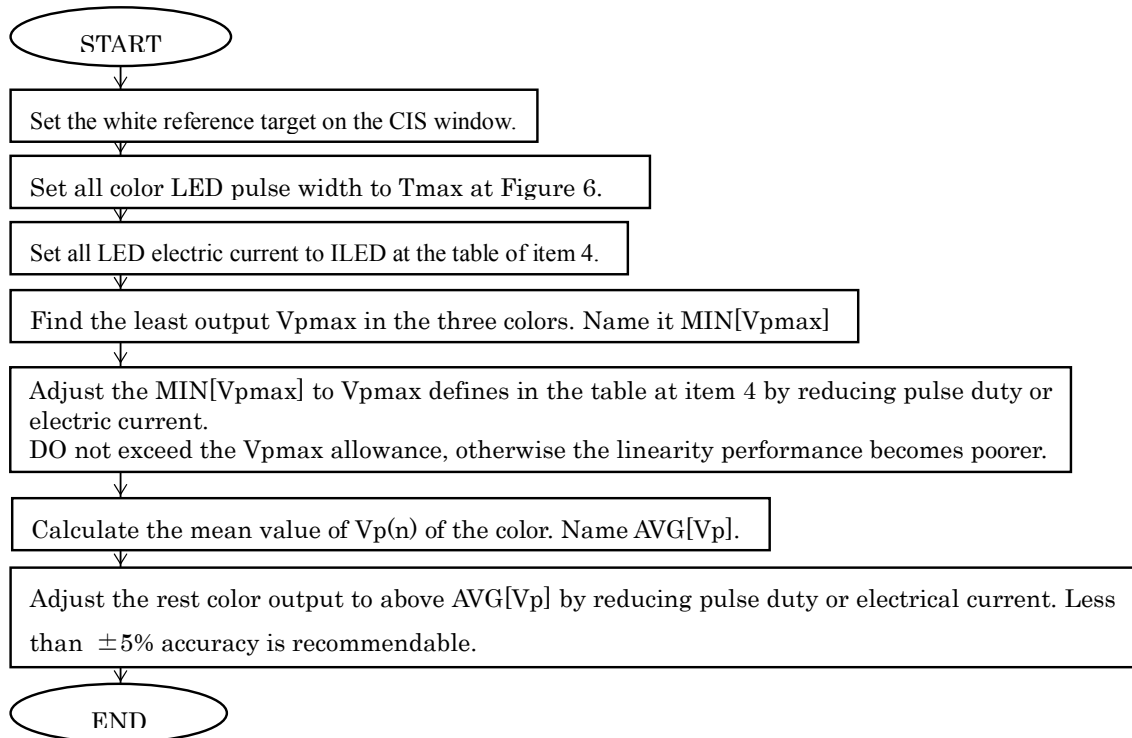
START

Set the white reference target on the CIS window.

Set all color LED pulse width to Tmax at Figure 6.

Set all LED electric current to ILED at the table of item 4.

Find the least output Vpmax in the three colors. Name it MIN[Vpmax]

Adjust the MIN[Vpmax] to Vpmax defines in the table at item 4 by reducing pulse duty or electric current.
DO not exceed the Vpmax allowance, otherwise the linearity performance becomes poorer.

Calculate the mean value of Vp(n) of the color. Name AVG[Vp].

Adjust the rest color output to above AVG[Vp] by reducing pulse duty or electrical current. Less than $\pm5\%$ accuracy is recommendable.

END